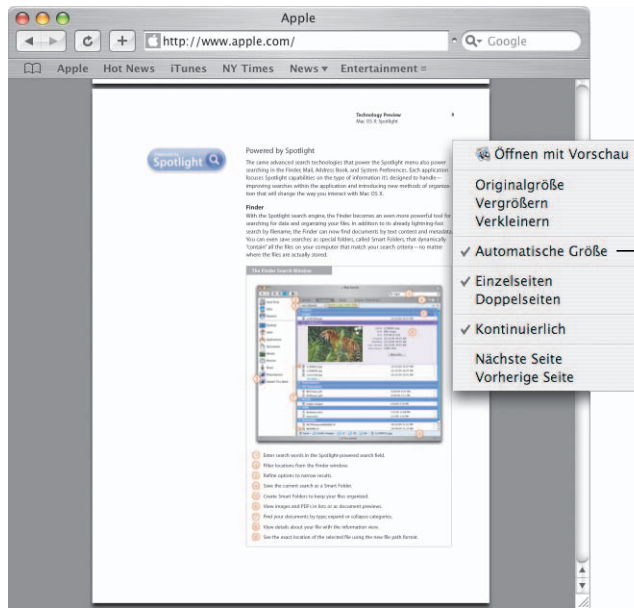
Apple

http://www.apple.com/

Google

Apple Hot News iTunes NY Times News ▾ Entertainment

Technology Preview
Mac OS X Spotlight

Spotlight

Powered by Spotlight

The same advanced search technologies that power the Spotlight menu also power searching in the Finder, Mail, Address Book, and System Preferences. Each application focuses Spotlight capabilities on the type of information it's designed to handle—improving searches within the application and introducing new methods of organization that will change the way you interact with Mac OS X.

Finder

With the Spotlight search engine, the Finder becomes an even more powerful tool for searching for data and organizing your files. In addition to its already lightning-fast search by filename, the Finder can now find documents by text content and metadata. You can even save searches as special folders, called Smart Folders, that dynamically 'contain' all the files on your computer that match your search criteria—no matter where the files are actually stored.

The Finder Search Window

Enter search words in the Spotlight-powered search field.
Filter locations from the Finder window.
Refine options to narrow results.
Save the current search as a Smart Folder.
Create Smart Folders to keep your files organized.
View images and PDF in lists or as document previews.
Find your documents by types expand or collapse categories.
View details about your file with the information view.
See the exact location of the selected file using the new file path format.

Öffnen mit Vorschau
Originalgröße
Vergrößern
Verkleinern
✓ Automatische Größe
✓ Einzelseiten
Doppelseiten
✓ Kontinuierlich
Nächste Seite
Vorherige Seite